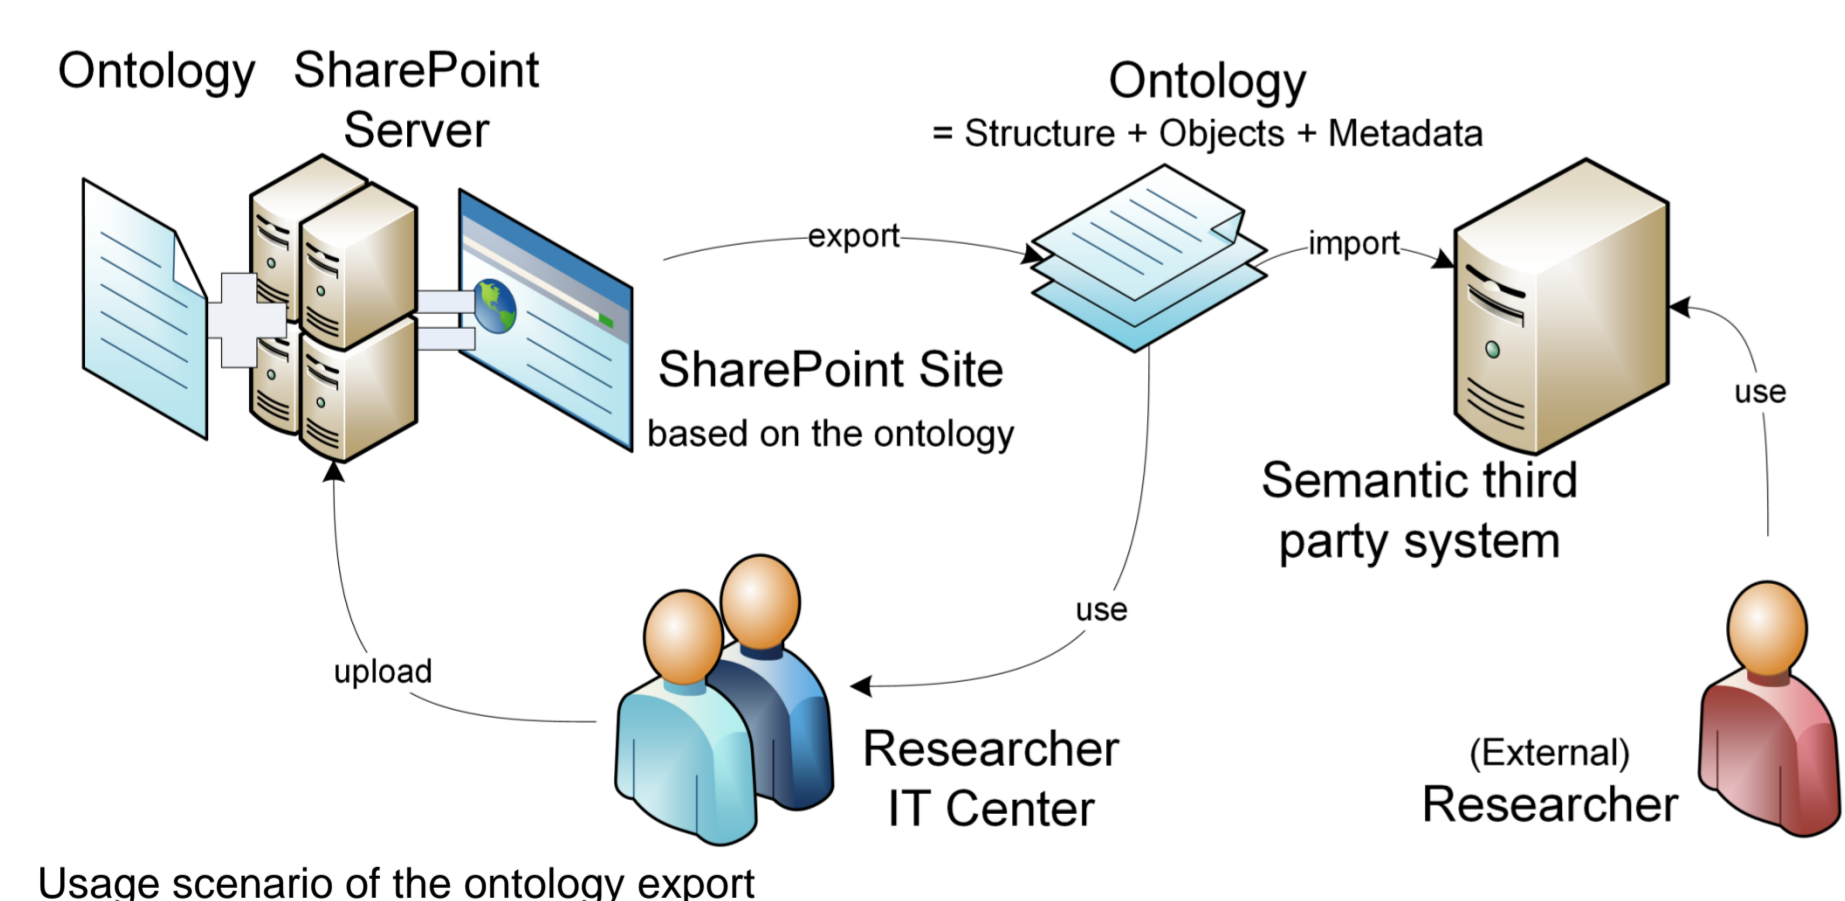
Ontology SharePoint Server

Ontology
= Structure + Objects + Metadata

export

import

SharePoint Site
based on the ontology

use

Semantic third party system

use

upload

Researcher
IT Center

(External)
Researcher

Usage scenario of the ontology export